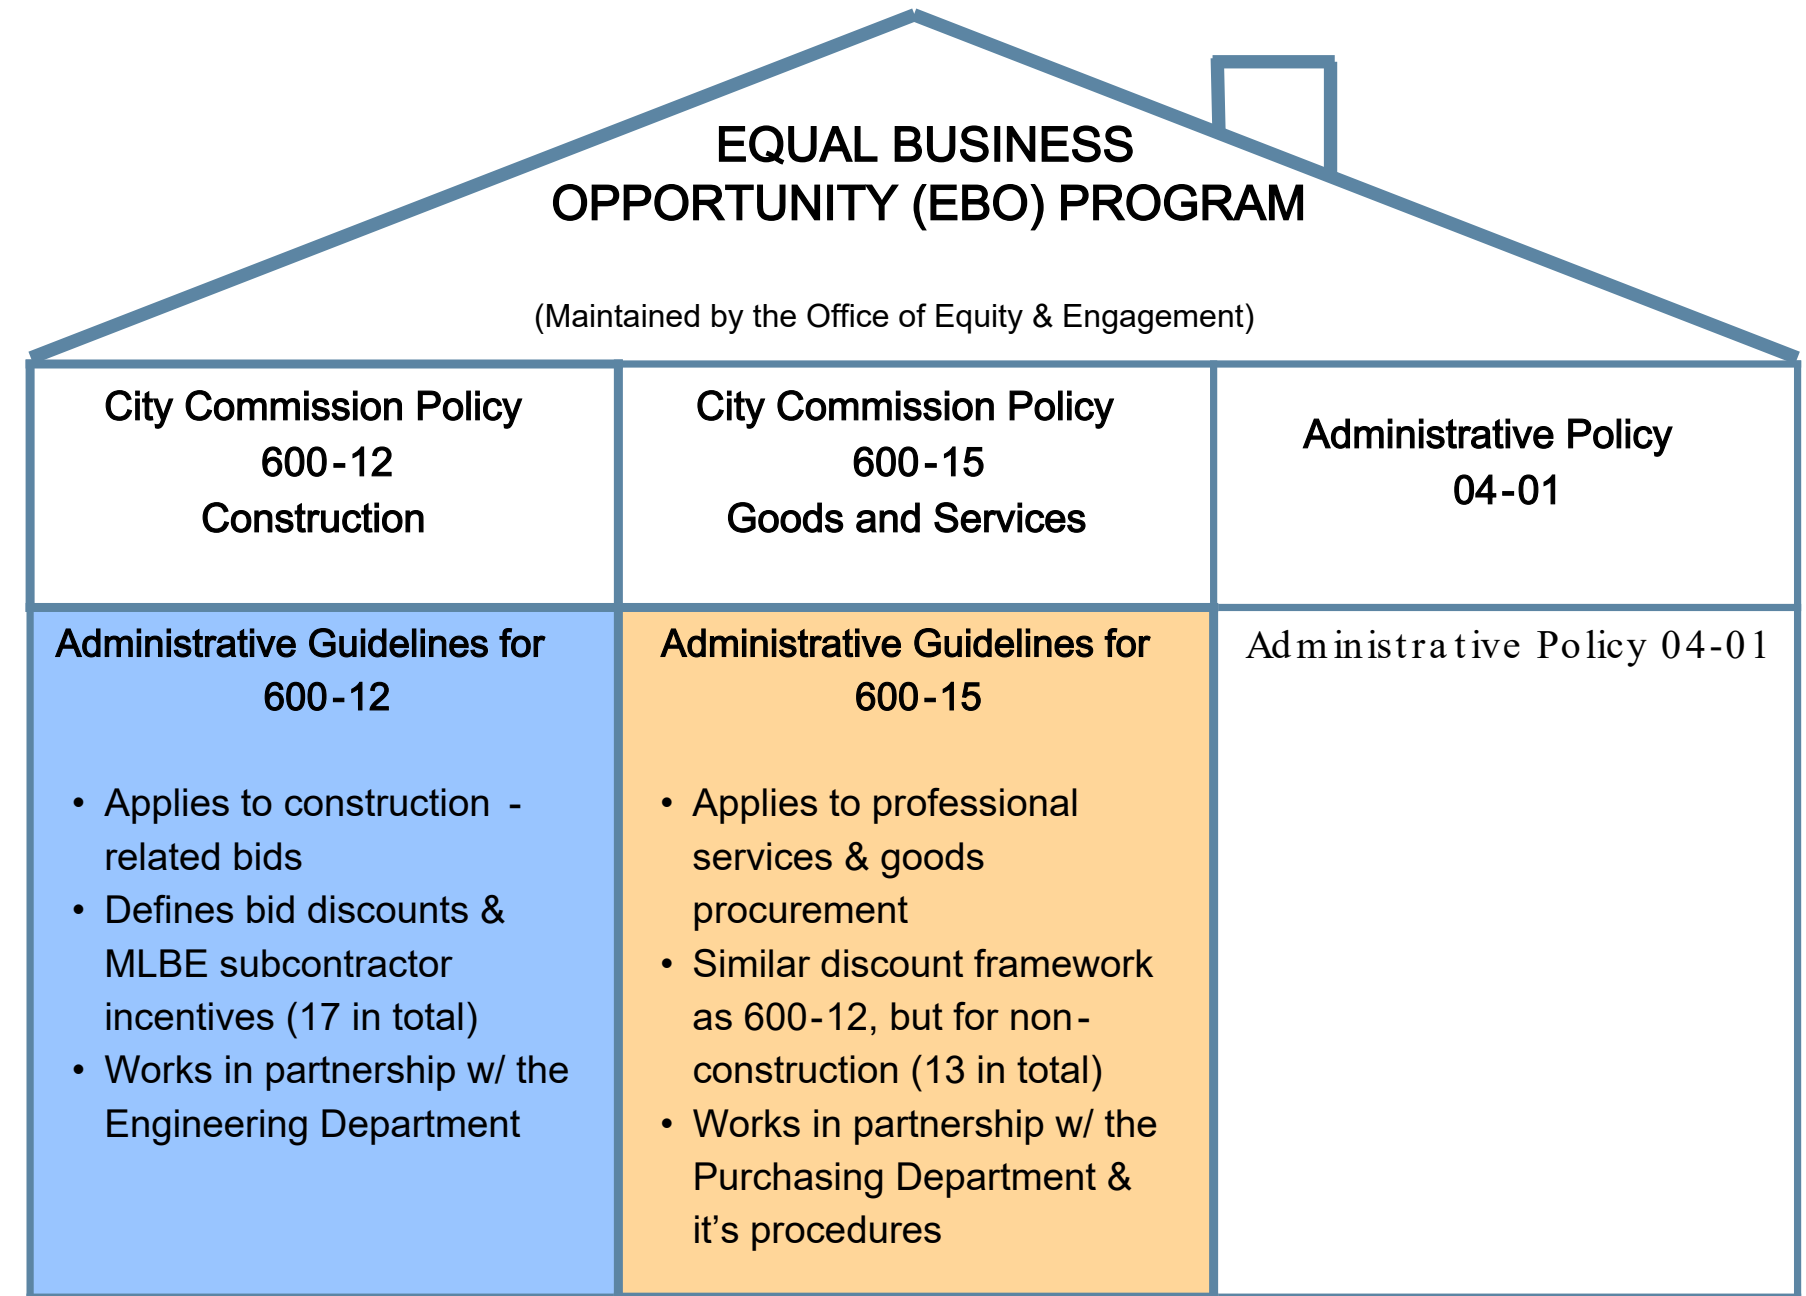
EQUAL BUSINESS OPPORTUNITY (EBO) PROGRAM

(Maintained by the Office of Equity & Engagement)

| City Commission Policy 600-12 Construction | City Commission Policy 600-15 Goods and Services | Administrative Policy 04-01 |
|---|---|---|
| Administrative Guidelines for 600-12 • Applies to construction - related bids • Defines bid discounts & MLBE subcontractor incentives (17 in total) • Works in partnership w/ the Engineering Department | Administrative Guidelines for 600-15 • Applies to professional services & goods procurement • Similar discount framework as 600-12, but for non-construction (13 in total) • Works in partnership w/ the Purchasing Department & it's procedures | Administrative Policy 04-01 |